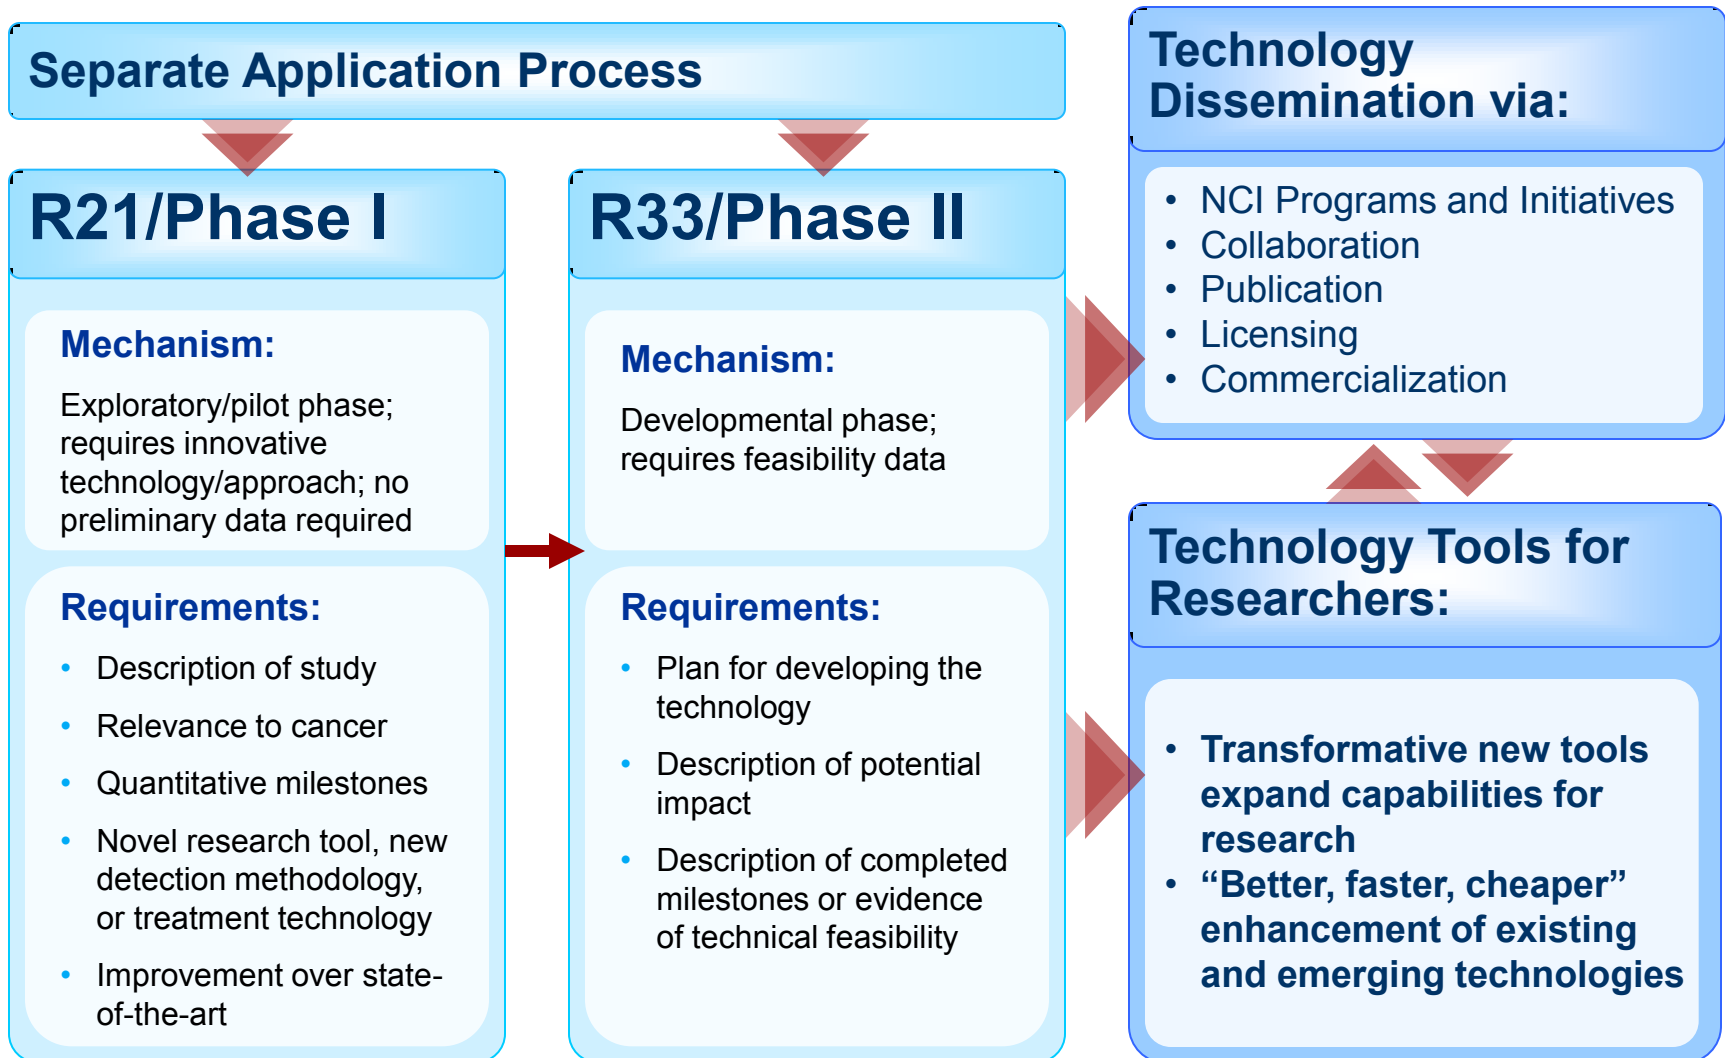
Separate Application Process

R21/Phase I

Mechanism:

Exploratory/pilot phase; requires innovative technology/approach; no preliminary data required

Requirements:

- Description of study
- Relevance to cancer
- Quantitative milestones
- Novel research tool, new detection methodology, or treatment technology
- Improvement over state-of-the-art

R33/Phase II

Mechanism:

Developmental phase; requires feasibility data

Requirements:

- Plan for developing the technology
- Description of potential impact
- Description of completed milestones or evidence of technical feasibility

Technology Dissemination via:

- NCI Programs and Initiatives
- Collaboration
- Publication
- Licensing
- Commercialization

Technology Tools for Researchers:

- Transformative new tools expand capabilities for research
- “Better, faster, cheaper” enhancement of existing and emerging technologies